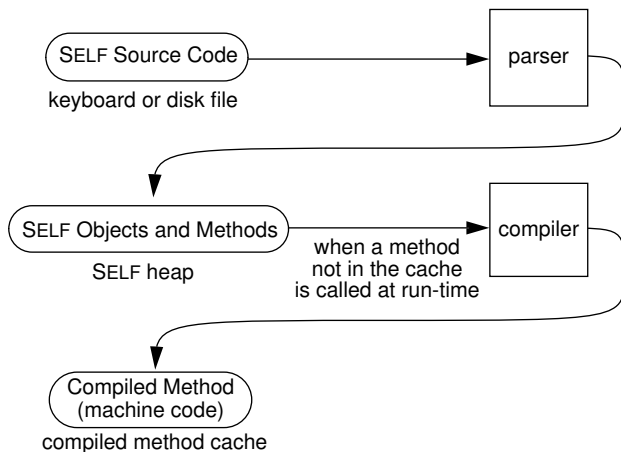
SELF Source Code

keyboard or disk file

parser

SELF Objects and Methods

SELF heap

when a method not in the cache is called at run-time

compiler

Compiled Method (machine code)

compiled method cache